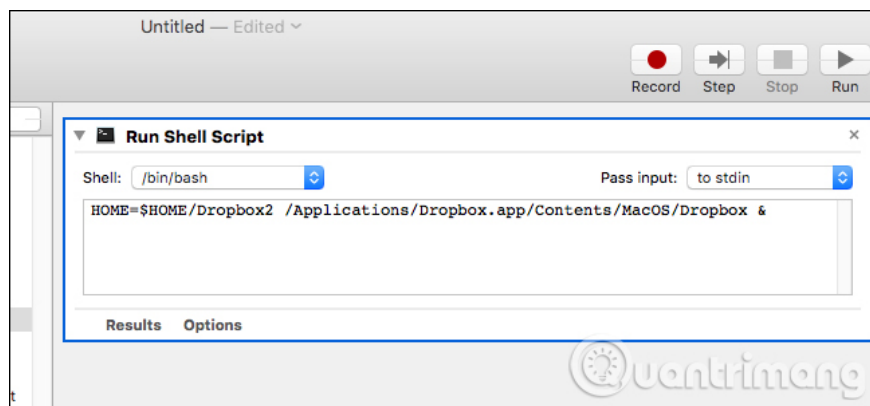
Untitled — Edited

Record Step Stop Run

Run Shell Script

Shell: /bin/bash

Pass input: to stdin

HOME=$HOME/Dropbox2 /Applications/Dropbox.app/Contents/MacOS/Dropbox &

Results Options

uantrimang

t